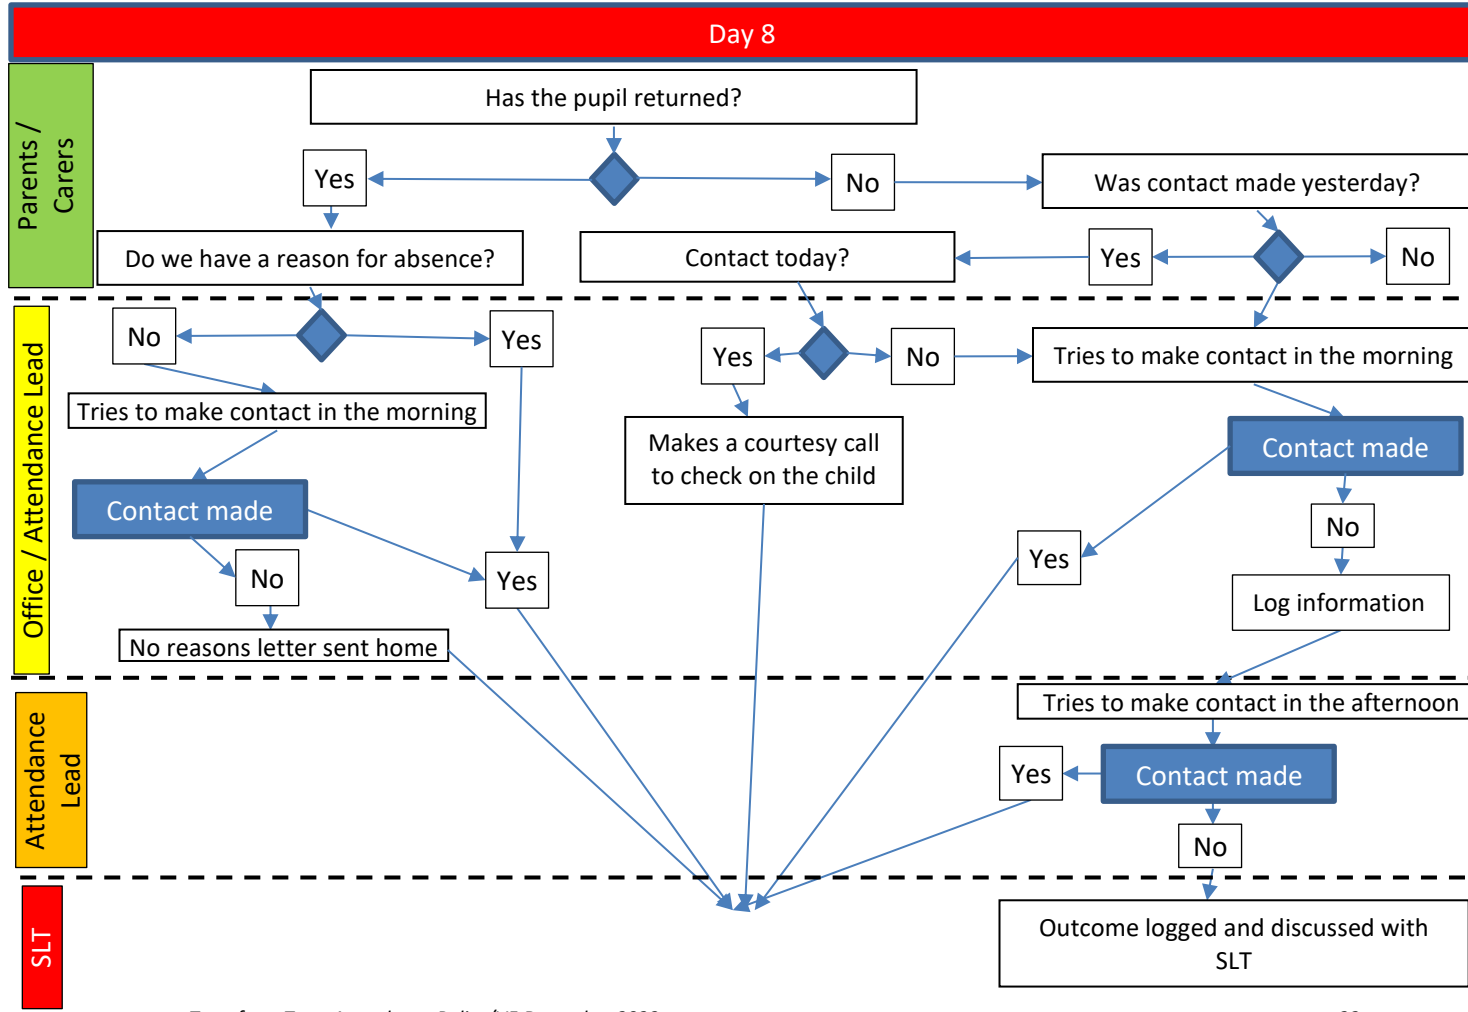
Day 8

Parents / Carers

Has the pupil returned?

Yes

No

Was contact made yesterday?

Do we have a reason for absence?

Contact today?

Yes

No

Office / Attendance Lead

No

Yes

Yes

No

Tries to make contact in the morning

Tries to make contact in the morning

Makes a courtesy call to check on the child

Contact made

Contact made

No

Yes

Yes

No

Log information

No reasons letter sent home

Attendance Lead

Tries to make contact in the afternoon

Yes

Contact made

No

SLT

Outcome logged and discussed with SLT

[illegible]